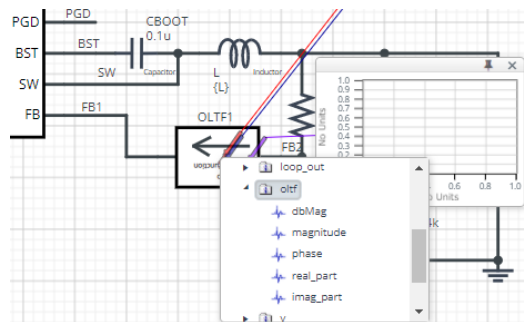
PGD
PGD
BST
BST
SW
SW
FB
FB1
CBOOT
0.1u
Capacitor
L
{L}
Inductor
OLTF1
unction
FB2
1.0
0.9
0.8
0.7
0.6
0.5
0.4
0.3
0.2
No Units
0.6
0.8
1.0
o Units
4k
loop_out
oltf
dbMag
magnitude
phase
real_part
imag_part
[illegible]